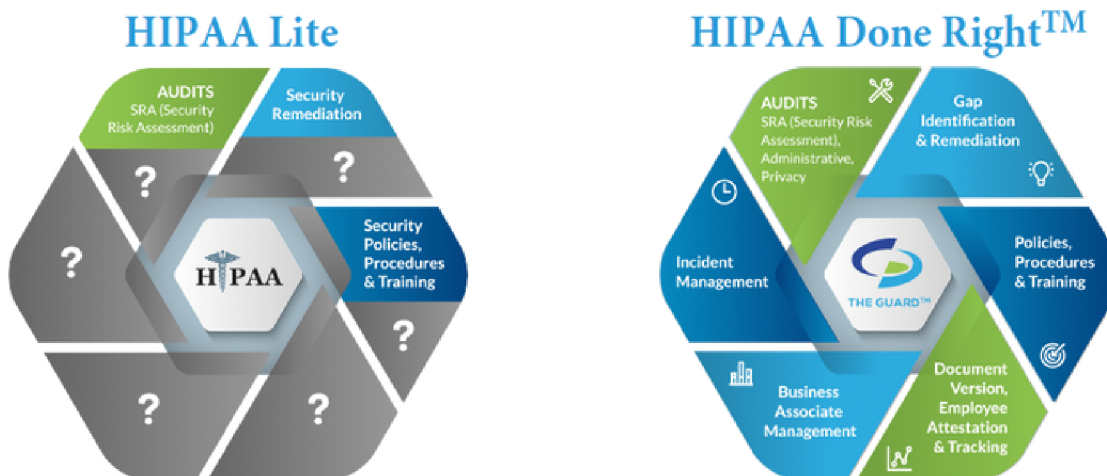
HIPAA Lite

AUDITS
SRA (Security Risk Assessment)

Security Remediation

?

?

Security Policies, Procedures & Training

HIPAA

?

?

?

HIPAA Done Right$^{TM}$

AUDITS
SRA (Security Risk Assessment), Administrative, Privacy

Gap Identification & Remediation

Incident Management

THE GUARD™

Policies, Procedures & Training

Business Associate Management

Document Version, Employee Attestation & Tracking